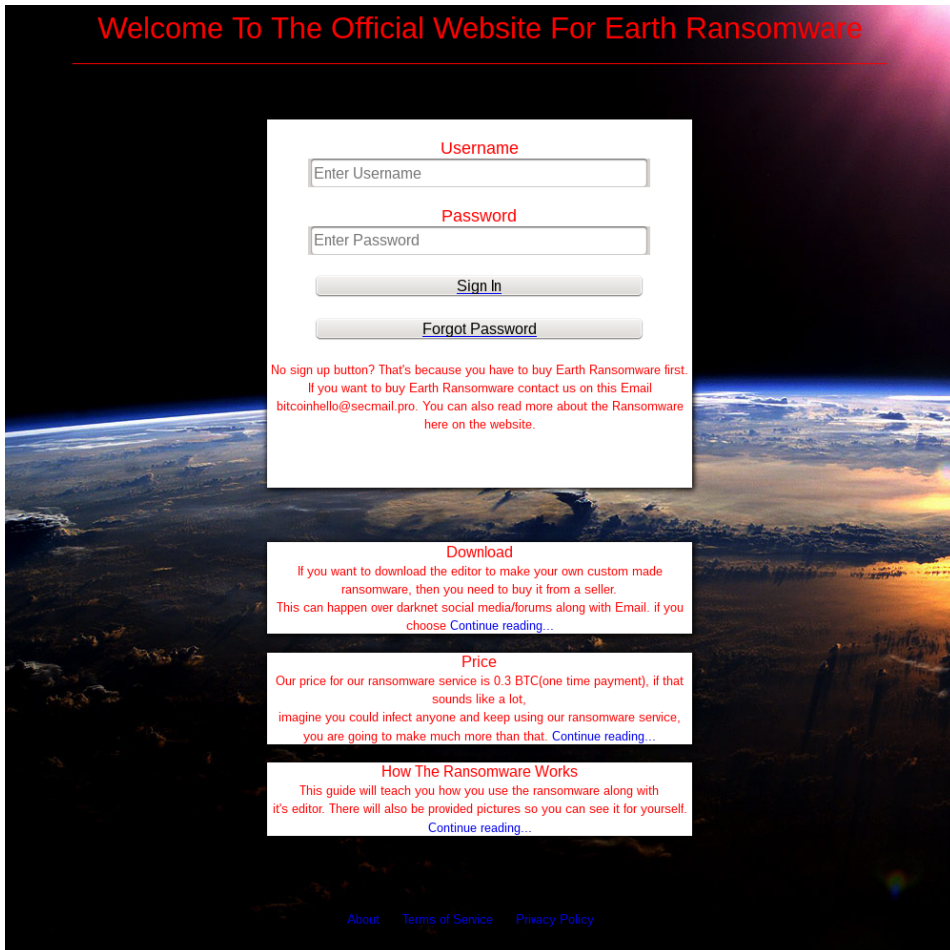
Welcome To The Official Website For Earth Ransomware

Username
Enter Username

Password
Enter Password

Sign In

Forgot Password

No sign up button? That's because you have to buy Earth Ransomware first. If you want to buy Earth Ransomware contact us on this Email bitcoinhello@secmail.pro. You can also read more about the Ransomware here on the website.

Download
If you want to download the editor to make your own custom made ransomware, then you need to buy it from a seller.
This can happen over darknet social media/forums along with Email. if you choose Continue reading...

Price
Our price for our ransomware service is 0.3 BTC(one time payment), if that sounds like a lot,
imagine you could infect anyone and keep using our ransomware service, you are going to make much more than that. Continue reading...

How The Ransomware Works
This guide will teach you how you use the ransomware along with it's editor. There will also be provided pictures so you can see it for yourself. Continue reading...

About Terms of Service Privacy Policy